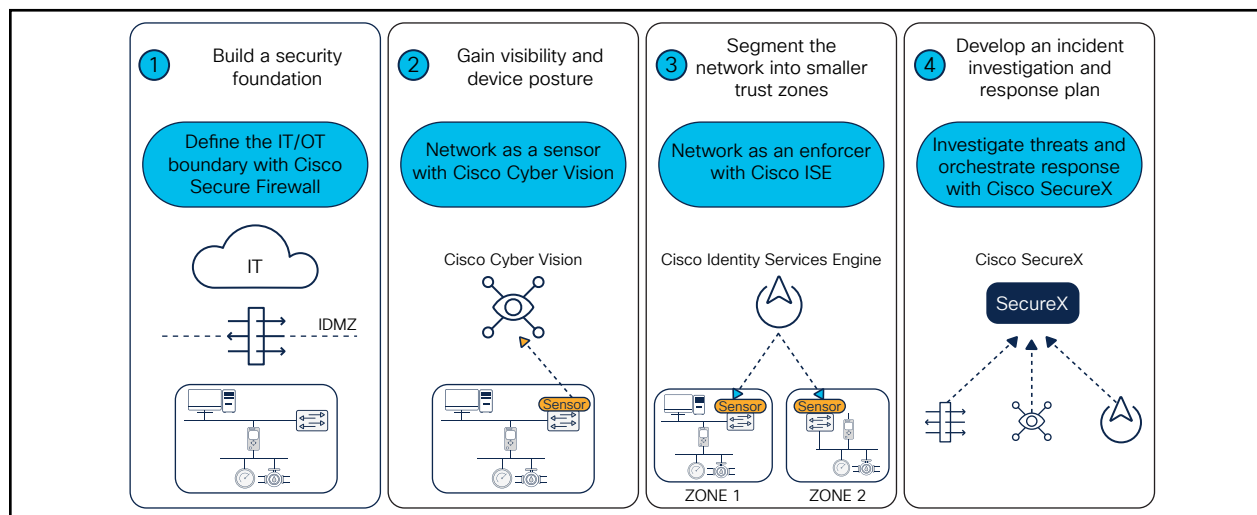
1 Build a security foundation

Define the IT/OT boundary with Cisco Secure Firewall

IT

IDMZ

2 Gain visibility and device posture

Network as a sensor with Cisco Cyber Vision

Cisco Cyber Vision

Sensor

3 Segment the network into smaller trust zones

Network as an enforcer with Cisco ISE

Cisco Identity Services Engine

Sensor

Sensor

ZONE 1

ZONE 2

4 Develop an incident investigation and response plan

Investigate threats and orchestrate response with Cisco SecureX

Cisco SecureX

SecureX